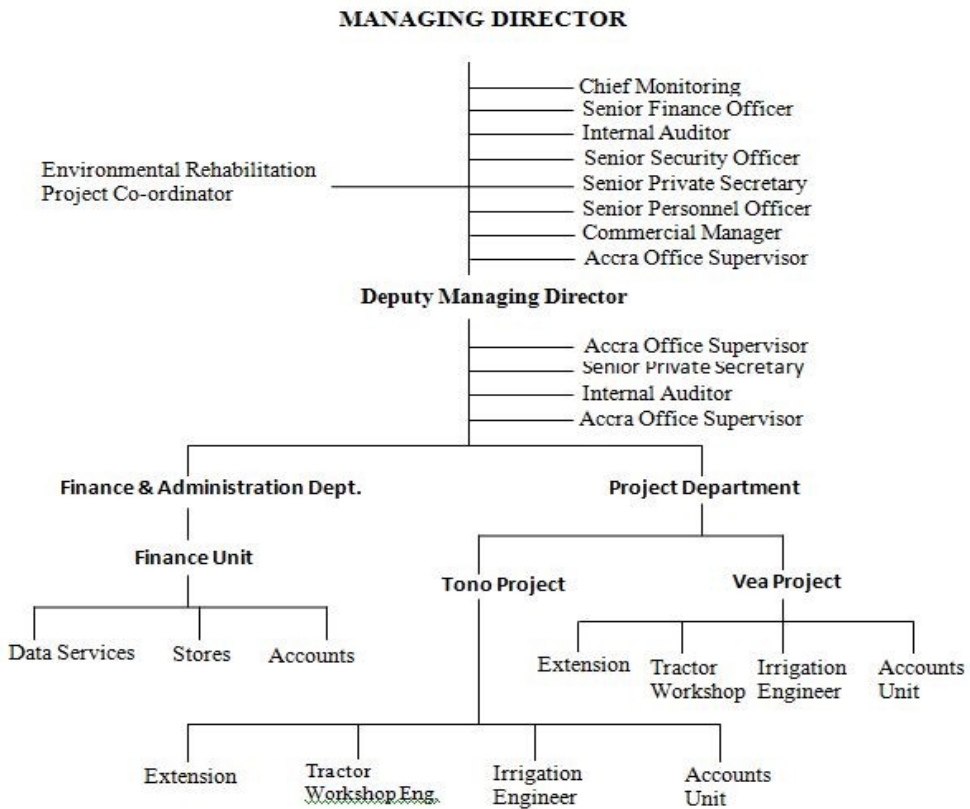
MANAGING DIRECTOR

Chief Monitoring
Senior Finance Officer
Internal Auditor
Senior Security Officer
Senior Private Secretary
Senior Personnel Officer
Commercial Manager
Accra Office Supervisor

Environmental Rehabilitation Project Co-ordinator

Deputy Managing Director

Accra Office Supervisor
Senior Private Secretary
Internal Auditor
Accra Office Supervisor

Finance & Administration Dept.

Finance Unit

Data Services
Stores
Accounts

Project Department

Tono Project

Extension
Tractor Workshop Eng.
Irrigation Engineer
Accounts Unit

Vea Project

Extension
Tractor Workshop
Irrigation Engineer
Accounts Unit